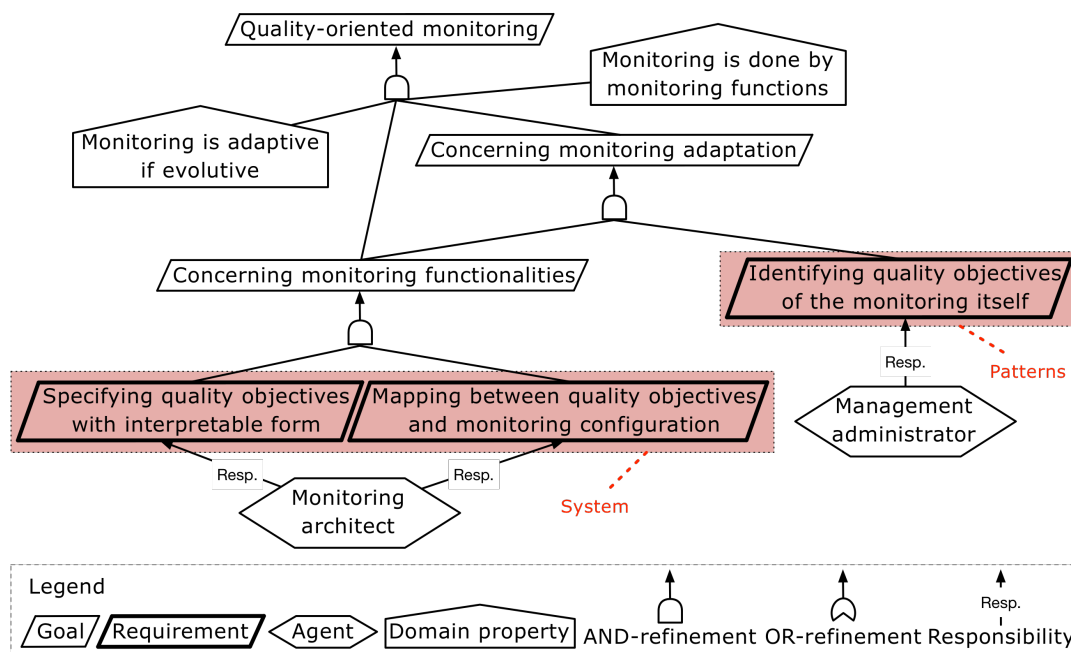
Quality-oriented monitoring

Monitoring is done by monitoring functions

Monitoring is adaptive if evolutive

Concerning monitoring adaptation

Concerning monitoring functionalities

Identifying quality objectives of the monitoring itself

Resp.

Patterns

Specifying quality objectives with interpretable form

Mapping between quality objectives and monitoring configuration

Management administrator

Resp.

Resp.

Monitoring architect

System

Legend

Goal

Requirement

Agent

Domain property

AND-refinement

OR-refinement

Resp.

Responsibility